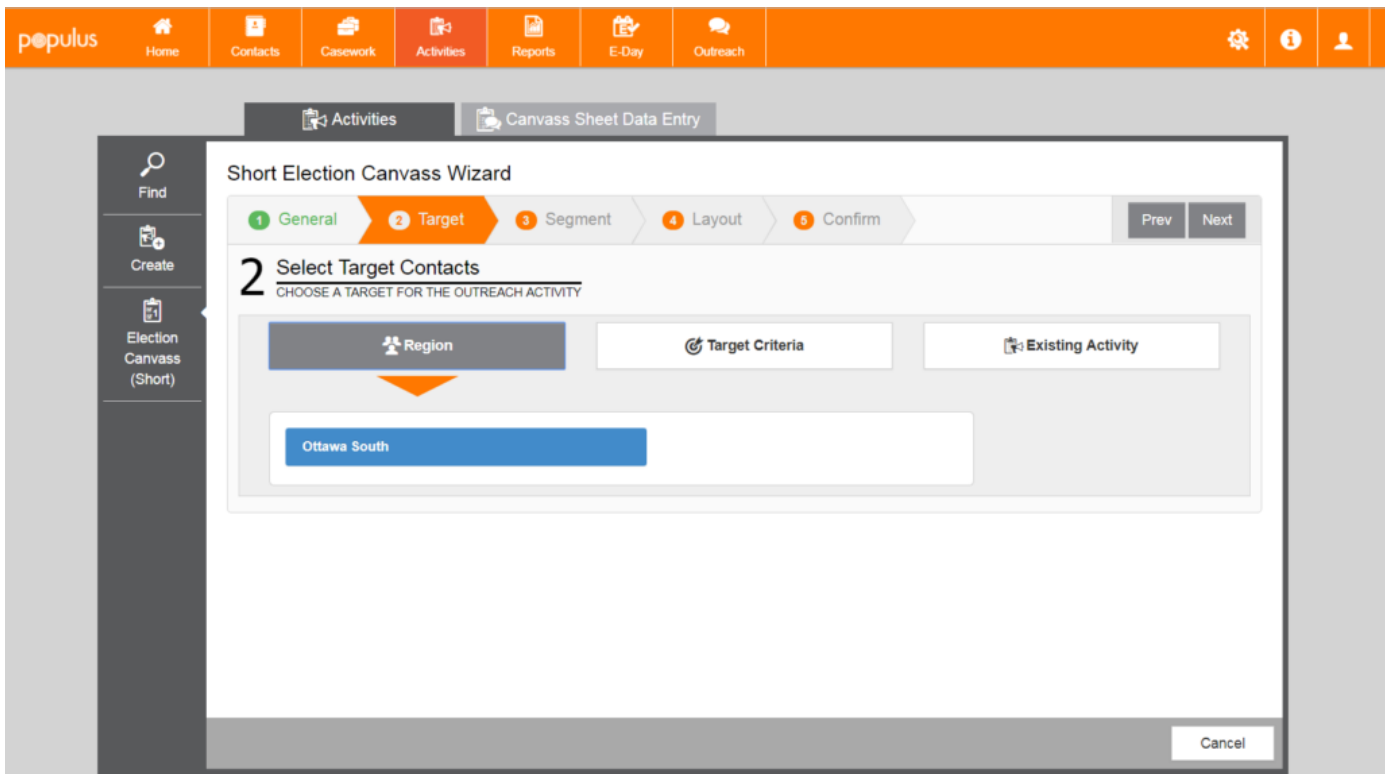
populus
Home
Contacts
Casework
Activities
Reports
E-Day
Outreach

Activities
Canvass Sheet Data Entry

Find
Create
Election Canvass (Short)

Short Election Canvass Wizard

1 General
2 Target
3 Segment
4 Layout
5 Confirm
Prev
Next

2 Select Target Contacts
CHOOSE A TARGET FOR THE OUTREACH ACTIVITY

Region
Target Criteria
Existing Activity

Ottawa South

Cancel